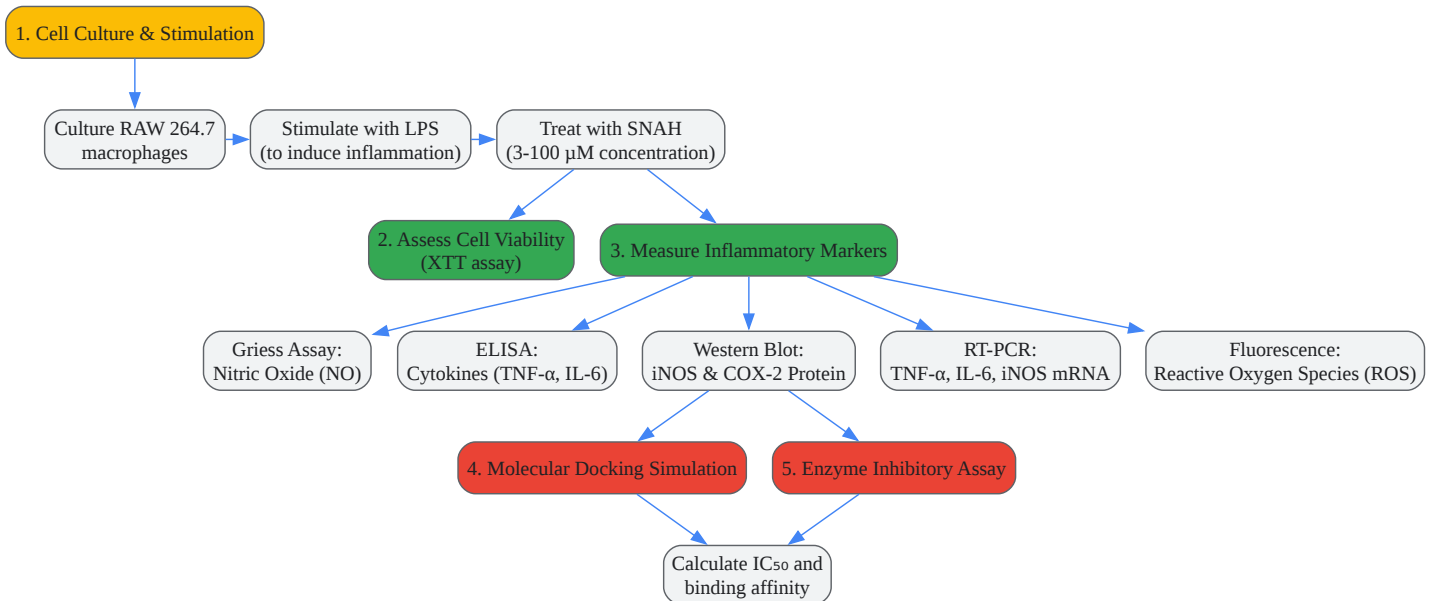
1. Cell Culture & Stimulation

Culture RAW 264.7 macrophages

Stimulate with LPS (to induce inflammation)

Treat with SNAH (3-100 μM concentration)

2. Assess Cell Viability (XTT assay)

3. Measure Inflammatory Markers

Griess Assay: Nitric Oxide (NO)

ELISA: Cytokines (TNF-α, IL-6)

Western Blot: iNOS & COX-2 Protein

RT-PCR: TNF-α, IL-6, iNOS mRNA

Fluorescence: Reactive Oxygen Species (ROS)

4. Molecular Docking Simulation

5. Enzyme Inhibitory Assay

Calculate $IC_{50}$ and binding affinity